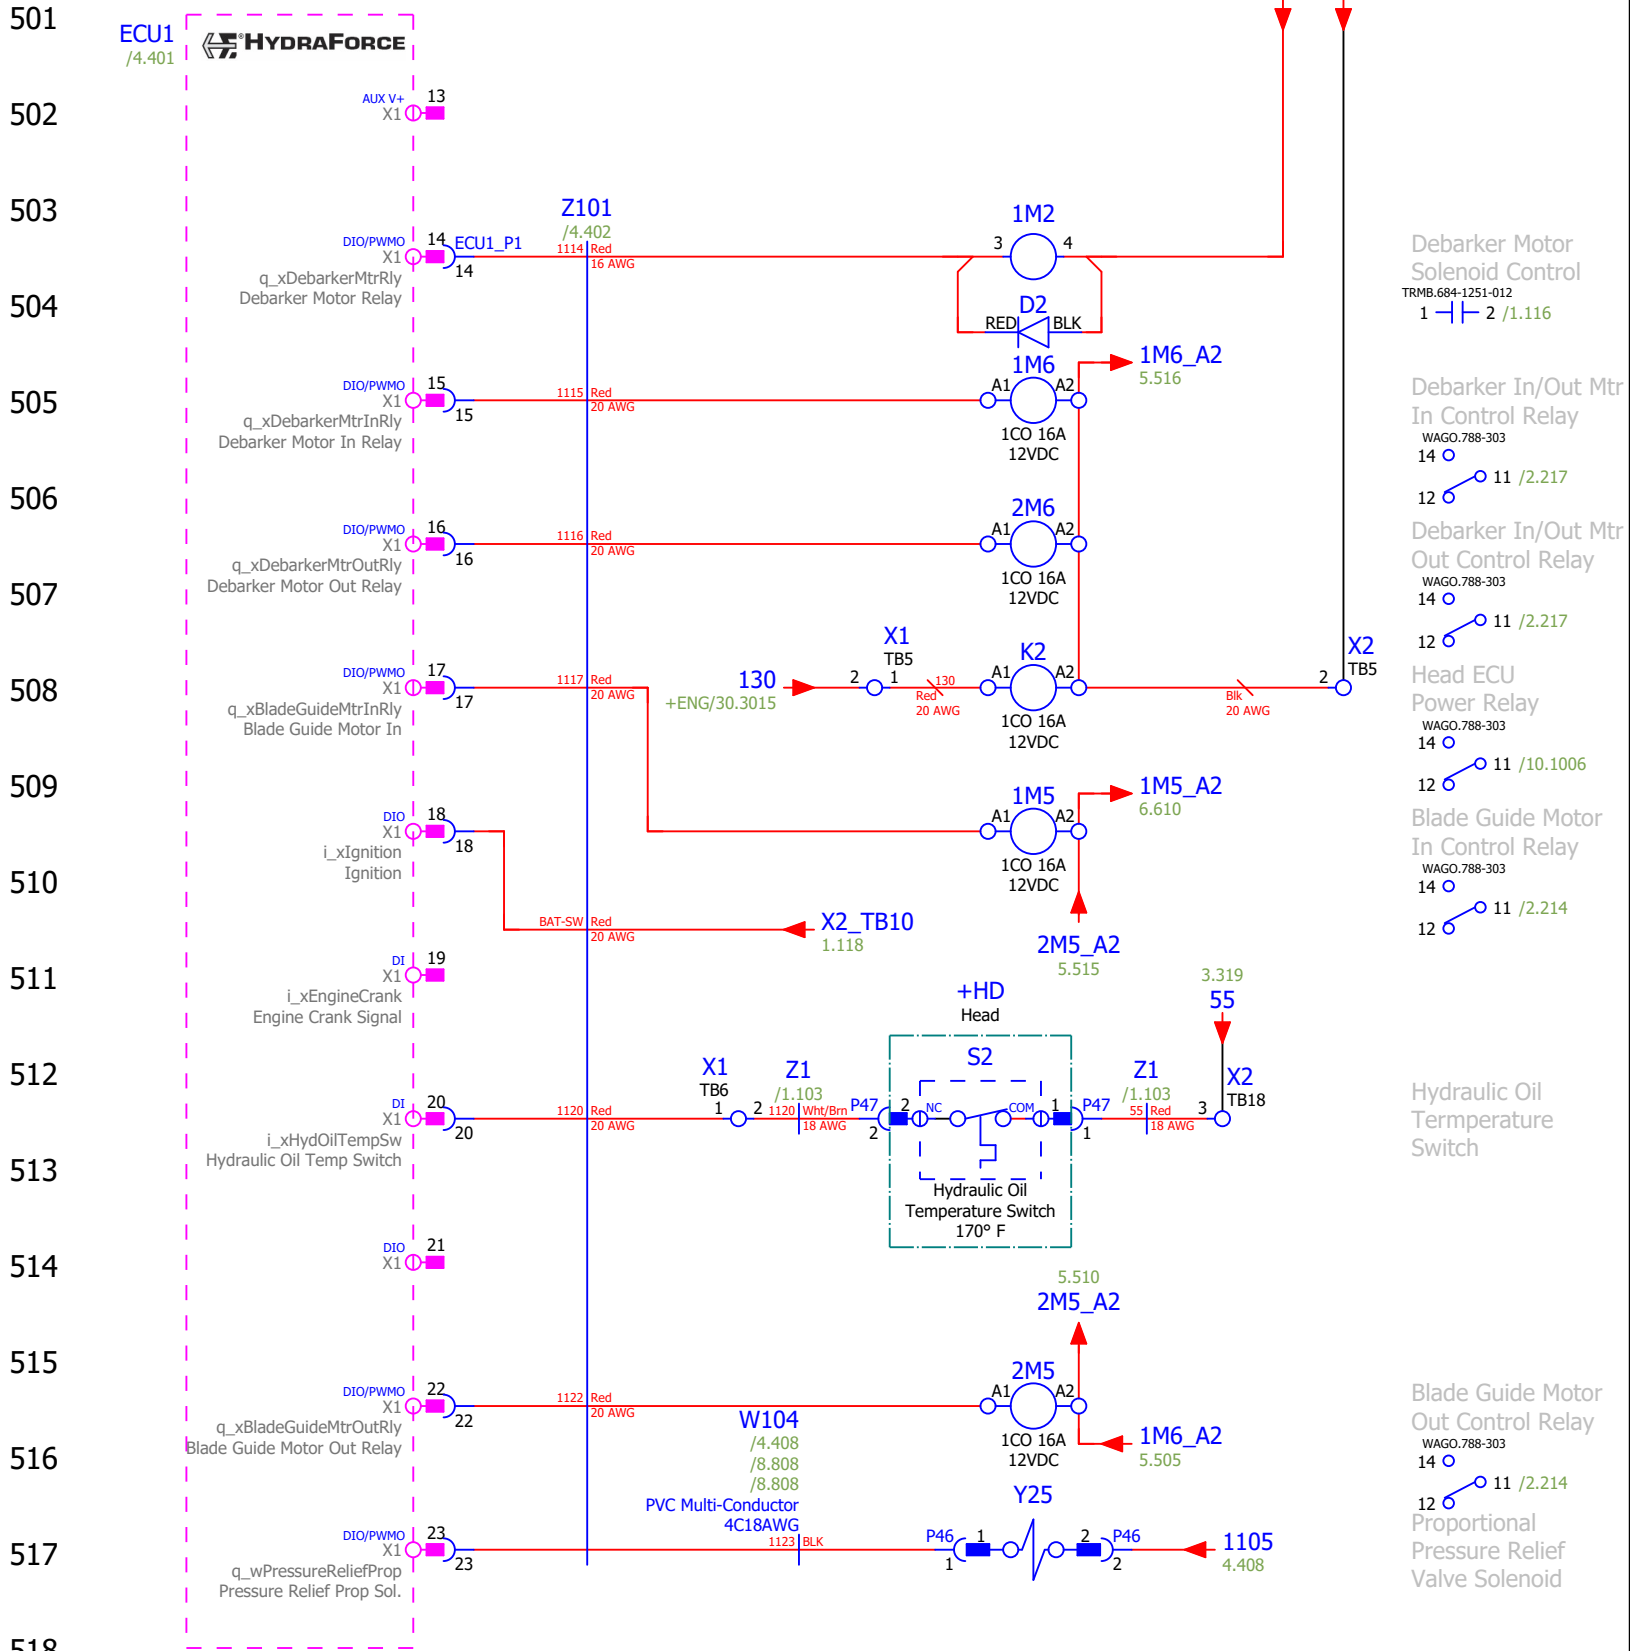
501
502
503
504
505
506
507
508
509
510
511
512
513
514
515
516
517
518

ECU1
/4.401
HYDRAFORCE

AUX V+ 13
X1

DIO/PWMO 14 ECU1_P1
X1 14
q_xDebarkerMtrRly
Debarker Motor Relay

DIO/PWMO 15
X1 15
q_xDebarkerMtrInRly
Debarker Motor In Relay

DIO/PWMO 16
X1 16
q_xDebarkerMtrOutRly
Debarker Motor Out Relay

DIO/PWMO 17
X1 17
q_xBladeGuideMtrInRly
Blade Guide Motor In

DIO 18
X1 18
i_xIgnition
Ignition

DI 19
X1
i_xEngineCrank
Engine Crank Signal

DI 20
X1 20
i_xHydOilTempSw
Hydraulic Oil Temp Switch

DIO 21
X1

DIO/PWMO 22
X1 22
q_xBladeGuideMtrOutRly
Blade Guide Motor Out Relay

DIO/PWMO 23
X1 23
q_wPressureReliefProp
Pressure Relief Prop Sol.

Z101
/4.402
1114 Red
16 AWG
1115 Red
20 AWG
1116 Red
20 AWG
1117 Red
20 AWG
BAT-SW Red
20 AWG
1120 Red
20 AWG
1122 Red
20 AWG

1M2
3 4
D2
RED BLK

1M6
A1 A2
1CO 16A
12VDC
1M6_A2
5.516

2M6
A1 A2
1CO 16A
12VDC

130
+ENG/30.3015
X1
TB5
2 1
130
Red
20 AWG
K2
A1 A2
1CO 16A
12VDC
Blk
20 AWG
2
X2
TB5

1M5
A1 A2
1CO 16A
12VDC
1M5_A2
6.610

X2_TB10
1.118
2M5_A2
5.515

+HD
Head
3.319
55
S2
X1
TB6
1 2
Z1
/1.103
1120 Wht/Brn
18 AWG
P47
2 NC
2
COM 1
1
P47
Z1
/1.103
55 Red
18 AWG
3
X2
TB18
Hydraulic Oil
Temperature Switch
170° F

5.510
2M5_A2
2M5
A1 A2
1CO 16A
12VDC
1M6_A2
5.505

W104
/4.408
/8.808
/8.808
PVC Multi-Conductor
4C18AWG
1123 BLK
Y25
P46 1
1
2 P46
2
1105
4.408

Debarker Motor
Solenoid Control
TRMB.684-1251-012
1 2 /1.116

Debarker In/Out Mtr
In Control Relay
WAGO.788-303
14
11 /2.217
12

Debarker In/Out Mtr
Out Control Relay
WAGO.788-303
14
11 /2.217
12

Head ECU
Power Relay
WAGO.788-303
14
11 /10.1006
12

Blade Guide Motor
In Control Relay
WAGO.788-303
14
11 /2.214
12

Hydraulic Oil
Termperature
Switch

Blade Guide Motor
Out Control Relay
WAGO.788-303
14
11 /2.214
12

Proportional
Pressure Relief
Valve Solenoid